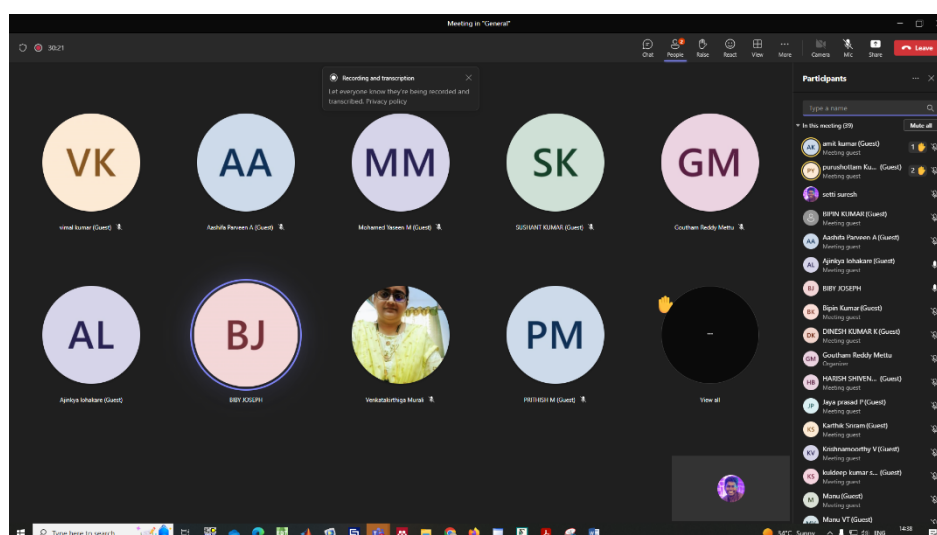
Meeting in "General"

30:21

Chat People Raise React View More Camera Mic Share Leave

Recording and transcription

Let everyone know they're being recorded and transcribed. Privacy policy

VK
vimal kumar (Guest)

AA
Aashifa Parveen A (Guest)

MM
Mohamed Yaseen M (Guest)

SK
SUSHANT KUMAR (Guest)

GM
Goutham Reddy Mettu

AL
Ajinkya lohakare (Guest)

BJ
BIBY JOSEPH

Venkatakirthiga Murali

PM
PRITHISH M (Guest)

View all

Participants

Type a name

In this meeting (39)

Mute all

amit kumar (Guest)
Meeting guest

purushottam Ku... (Guest)
Meeting guest

setti suresh

BIPIN KUMAR (Guest)
Meeting guest

Aashifa Parveen A (Guest)
Meeting guest

Ajinkya lohakare (Guest)
Meeting guest

BIBY JOSEPH

Bipin Kumar (Guest)
Meeting guest

DINESH KUMAR K (Guest)
Meeting guest

Goutham Reddy Mettu
Organizer

HARISH SHIVEN... (Guest)
Meeting guest

Jaya prasad P (Guest)
Meeting guest

Karthik Sriram (Guest)
Meeting guest

Krishnamoorthy V (Guest)
Meeting guest

kuldeep kumar s... (Guest)
Meeting guest

Manu (Guest)
Meeting guest

Manu VT (Guest)

Type here to search

34°C Sunny ENG 14:38